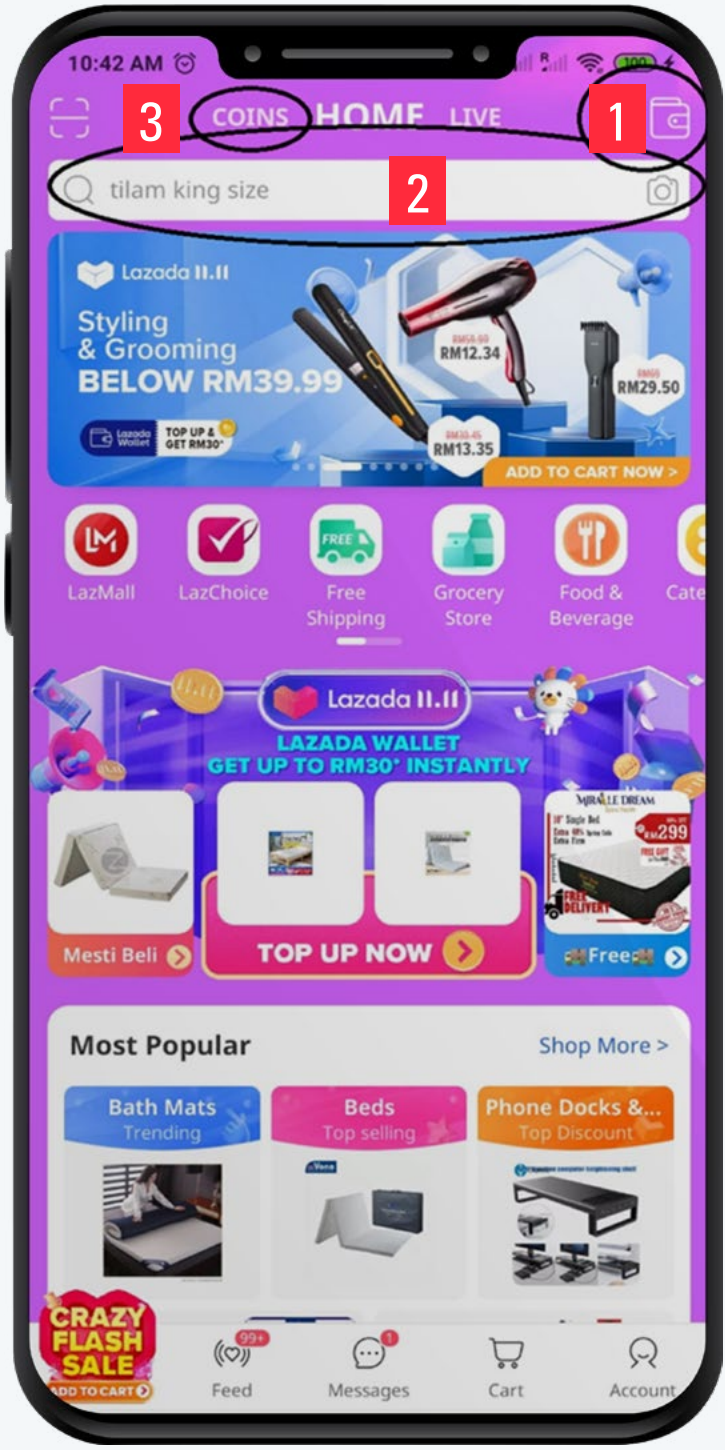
10:42 AM

3 COINS HOME LIVE 1

tilam king size 2

Lazada 11.11
Styling & Grooming
BELOW RM39.99
Lazada Wallet TOP UP & GET RM30*
RM58.90 RM12.34
RM65 RM29.50
RM30.45 RM13.35
ADD TO CART NOW >

LazMall
LazChoice
FREE
Free Shipping
Grocery Store
Food & Beverage
Cate

Lazada 11.11
LAZADA WALLET
GET UP TO RM30* INSTANTLY
MIRACLE DREAM
RM299
FREE DELIVERY
Mesti Beli
TOP UP NOW
Free

Most Popular
Shop More >
Bath Mats
Trending
Beds
Top selling
Phone Docks &...
Top Discount

CRAZY FLASH SALE
ADD TO CART
99+
Feed
1
Messages
Cart
Account